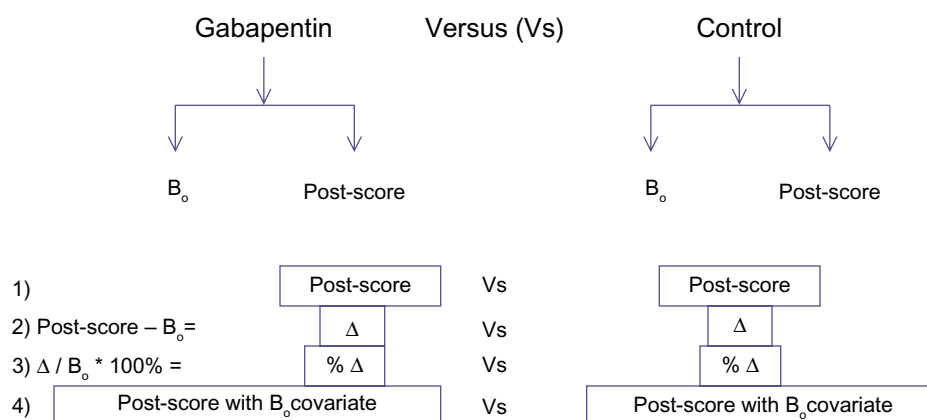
Gabapentin Versus (Vs) Control

$B_o$ Post-score

$B_o$ Post-score

1) Post-score Vs Post-score

2) Post-score – $B_o$= $\Delta$ Vs $\Delta$

3) $\Delta$ / $B_o$ * 100% = % $\Delta$ Vs % $\Delta$

4) Post-score with $B_o$covariate Vs Post-score with $B_o$covariate